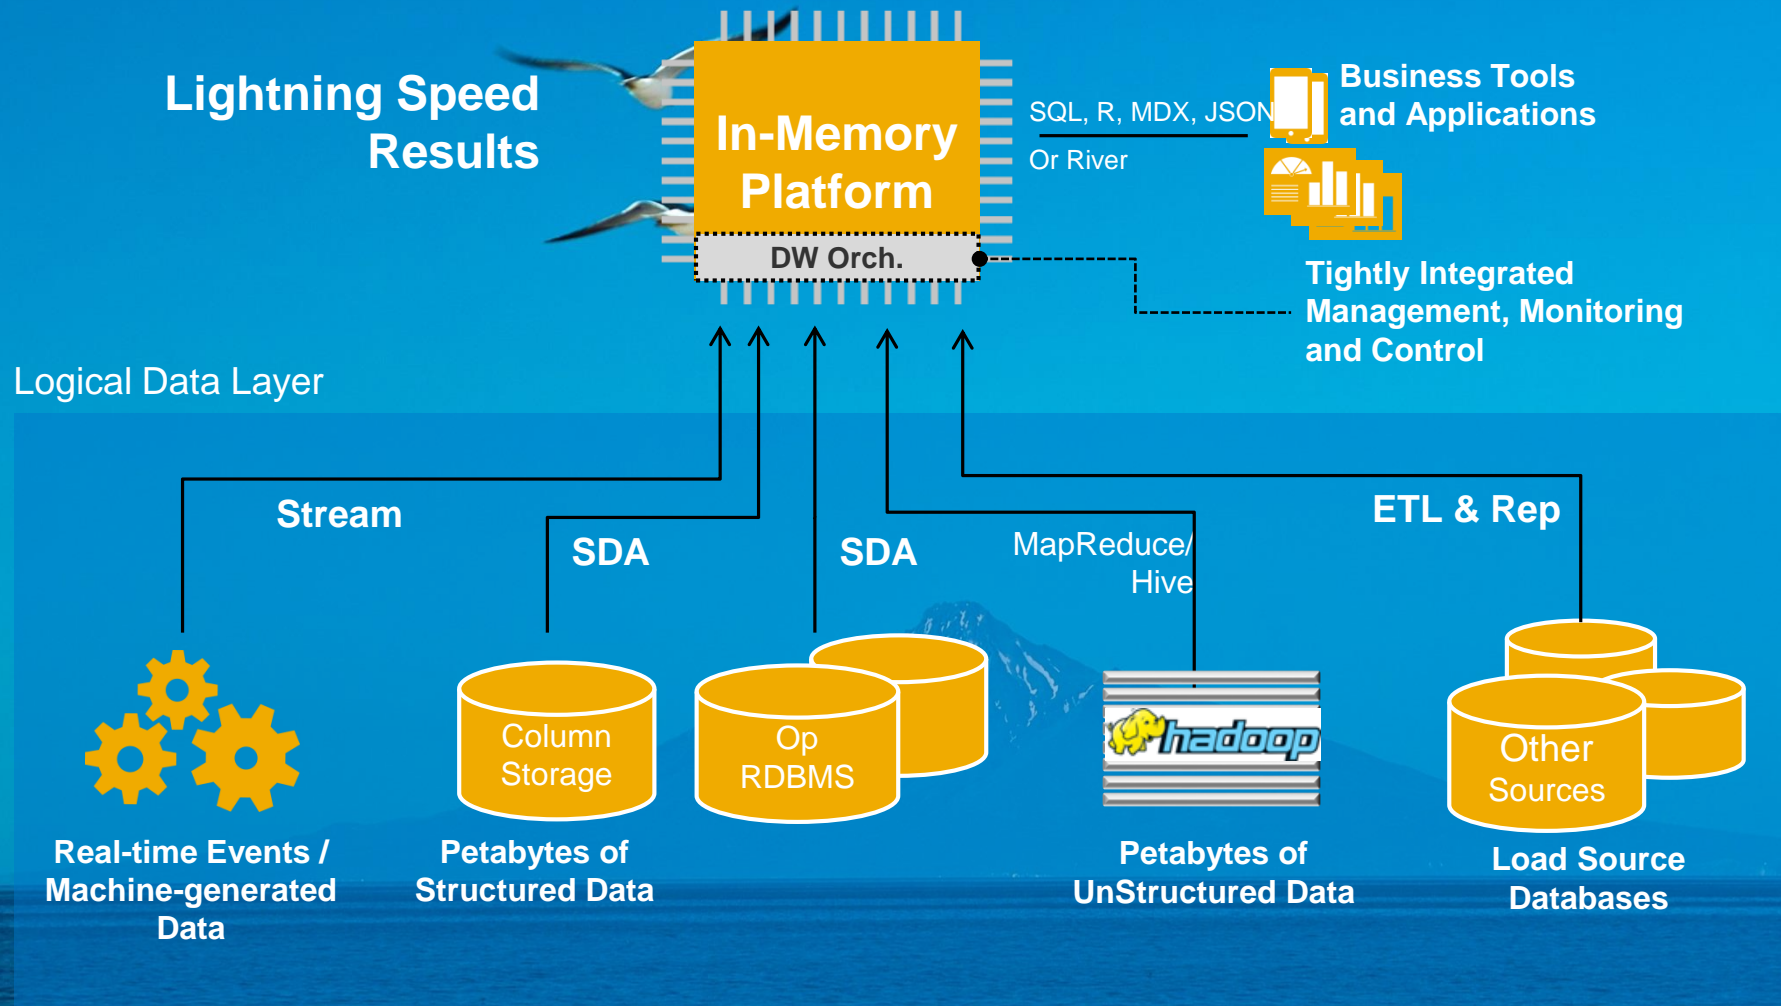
Lightning Speed Results

In-Memory Platform

DW Orch.

SQL, R, MDX, JSON

Or River

Business Tools and Applications

Tightly Integrated Management, Monitoring and Control

Logical Data Layer

Stream

SDA

SDA

MapReduce/ Hive

ETL & Rep

Column Storage

Op RDBMS

hadoop

Other Sources

Real-time Events / Machine-generated Data

Petabytes of Structured Data

Petabytes of UnStructured Data

Load Source Databases